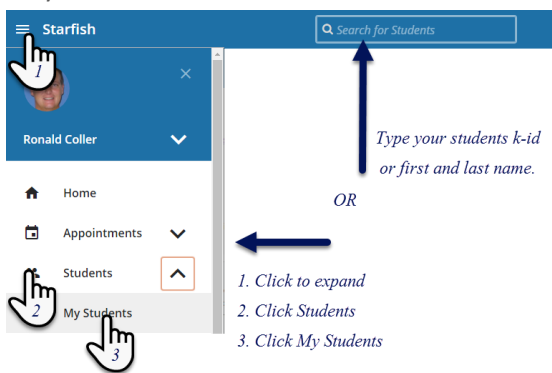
Starfish

Search for Students

1

Ronald Coller

Type your students k-id or first and last name.

OR

Home

Appointments

Students

2

My Students

3

1. Click to expand

2. Click Students

3. Click My Students